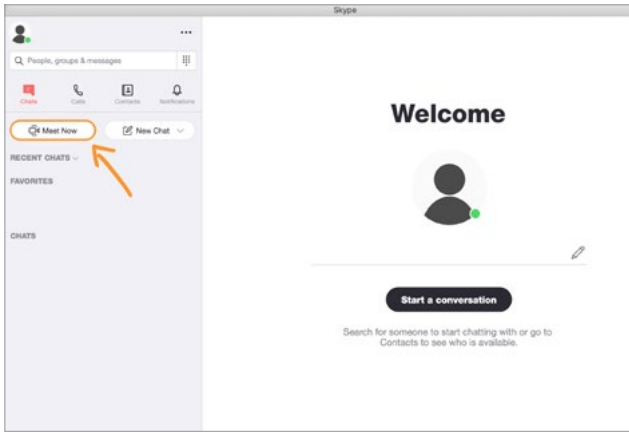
Skype

...

People, groups & messages

Chats

Calls

Contacts

Notifications

Meet Now

New Chat

RECENT CHATS

FAVORITES

CHATS

Welcome

Start a conversation

Search for someone to start chatting with or go to Contacts to see who is available.